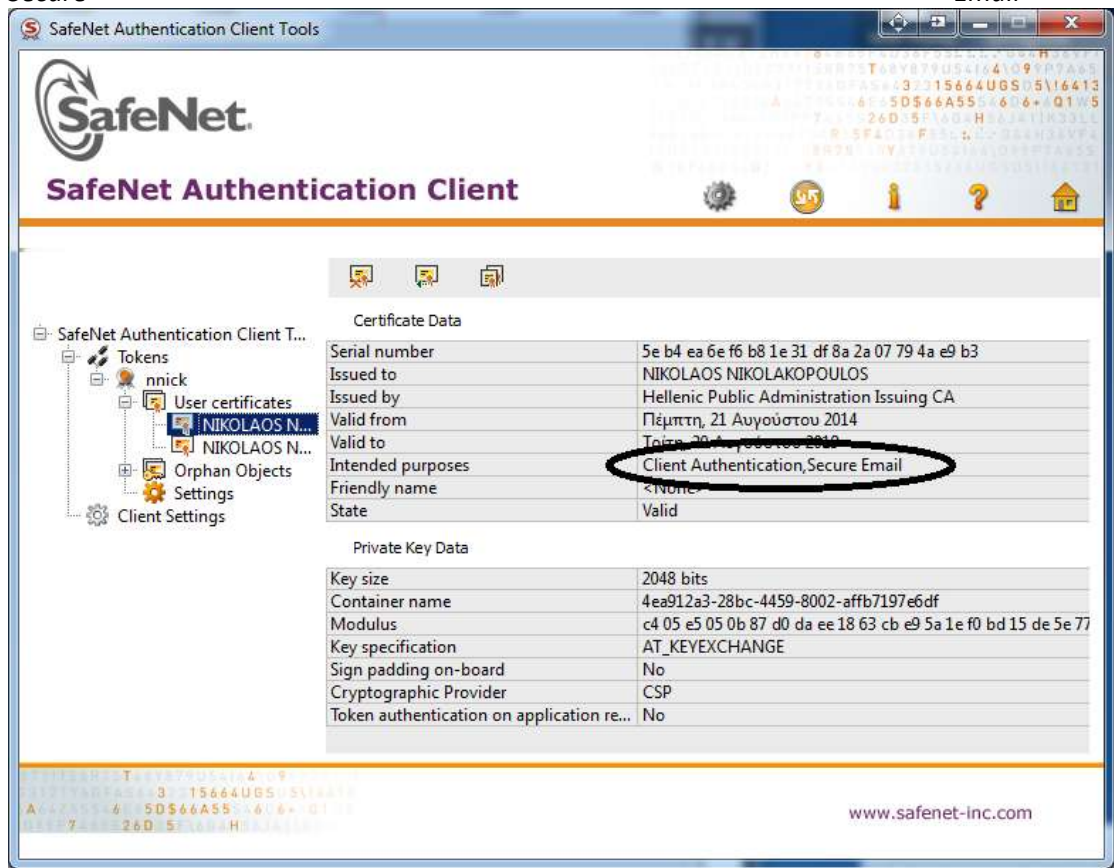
SafeNet Authentication Client Tools

SafeNet.

SafeNet Authentication Client

SafeNet Authentication Client T...
Tokens
nnick
User certificates
NIKOLAOS N...
NIKOLAOS N...
Orphan Objects
Settings
Client Settings

Certificate Data

| | |
|---|---|
| Serial number | 5e b4 ea 6e f6 b8 1e 31 df 8a 2a 07 79 4a e9 b3 |
| Issued to | NIKOLAOS NIKOLAKOPOULOS |
| Issued by | Hellenic Public Administration Issuing CA |
| Valid from | Πέμπτη, 21 Αυγούστου 2014 |
| Valid to | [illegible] |
| Intended purposes | Client Authentication,Secure Email |
| Friendly name | <None> |
| State | Valid |

Private Key Data

| | |
|---|---|
| Key size | 2048 bits |
| Container name | 4ea912a3-28bc-4459-8002-affb7197e6df |
| Modulus | c4 05 e5 05 0b 87 d0 da ee 18 63 cb e9 5a 1e f0 bd 15 de 5e 77 |
| Key specification | AT_KEYEXCHANGE |
| Sign padding on-board | No |
| Cryptographic Provider | CSP |
| Token authentication on application re... | No |

www.safenet-inc.com